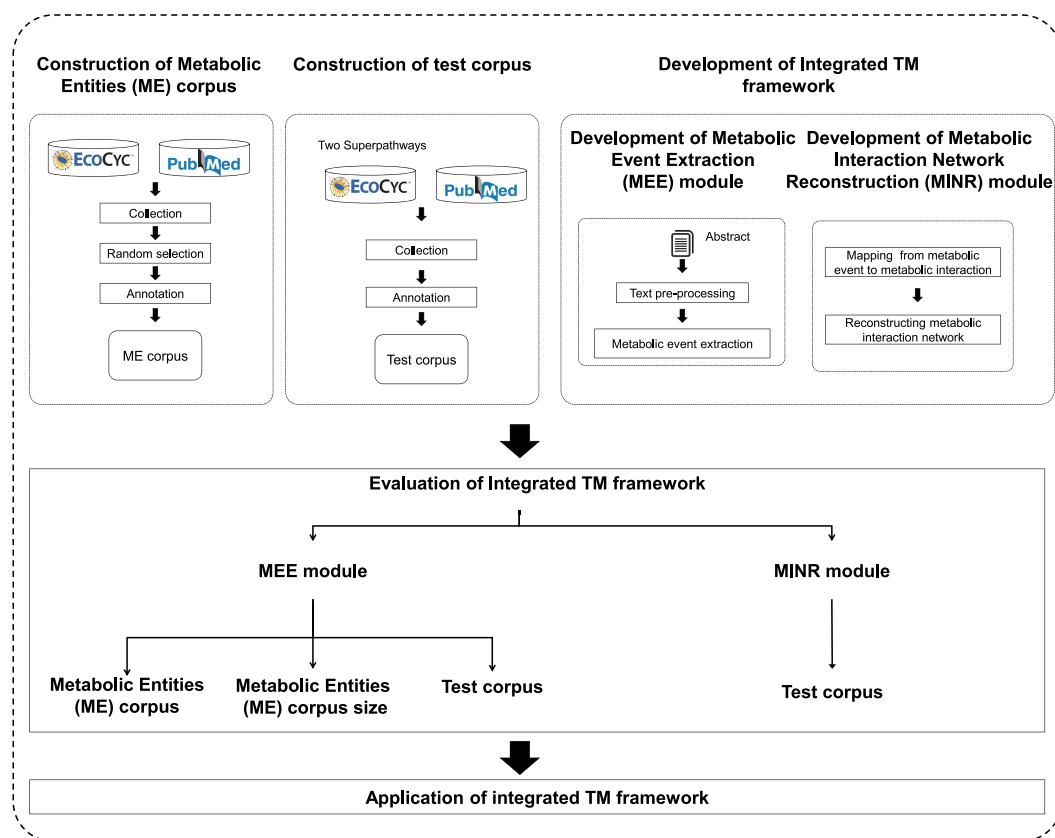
Construction of Metabolic Entities (ME) corpus

ECOCYC

PubMed

Collection

Random selection

Annotation

ME corpus

Construction of test corpus

Two Superpathways

ECOCYC

PubMed

Collection

Annotation

Test corpus

Development of Integrated TM framework

Development of Metabolic Event Extraction (MEE) module

Abstract

Text pre-processing

Metabolic event extraction

Development of Metabolic Interaction Network Reconstruction (MINR) module

Mapping from metabolic event to metabolic interaction

Reconstructing metabolic interaction network

Evaluation of Integrated TM framework

MEE module

MINR module

Metabolic Entities (ME) corpus

Metabolic Entities (ME) corpus size

Test corpus

Test corpus

Application of integrated TM framework